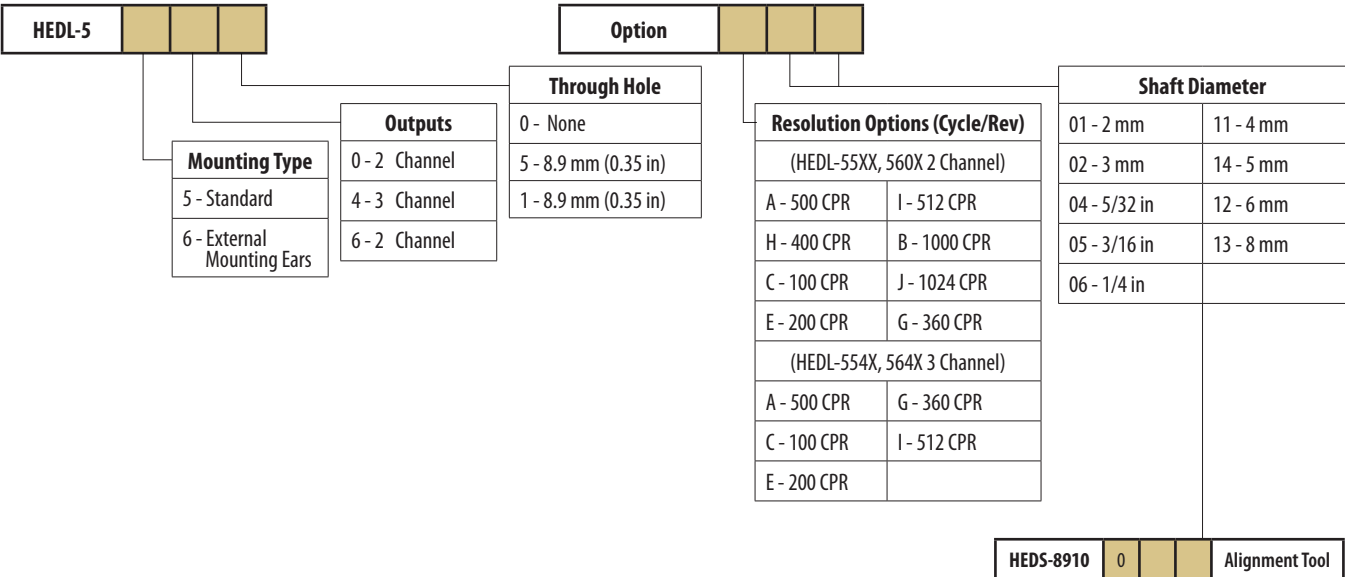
HEDL-5

Option

Through Hole

| Through Hole |
|---|
| 0 - None |
| 5 - 8.9 mm (0.35 in) |
| 1 - 8.9 mm (0.35 in) |

| Outputs |
|---|
| 0 - 2 Channel |
| 4 - 3 Channel |
| 6 - 2 Channel |

| Mounting Type |
|---|
| 5 - Standard |
| 6 - External Mounting Ears |

| Resolution Options (Cycle/Rev) | |
|---|---|
| (HEDL-55XX, 560X 2 Channel) | |
| A - 500 CPR | I - 512 CPR |
| H - 400 CPR | B - 1000 CPR |
| C - 100 CPR | J - 1024 CPR |
| E - 200 CPR | G - 360 CPR |
| (HEDL-554X, 564X 3 Channel) | |
| A - 500 CPR | G - 360 CPR |
| C - 100 CPR | I - 512 CPR |
| E - 200 CPR | |

| Shaft Diameter | |
|---|---|
| 01 - 2 mm | 11 - 4 mm |
| 02 - 3 mm | 14 - 5 mm |
| 04 - 5/32 in | 12 - 6 mm |
| 05 - 3/16 in | 13 - 8 mm |
| 06 - 1/4 in | |

HEDS-8910 0 Alignment Tool